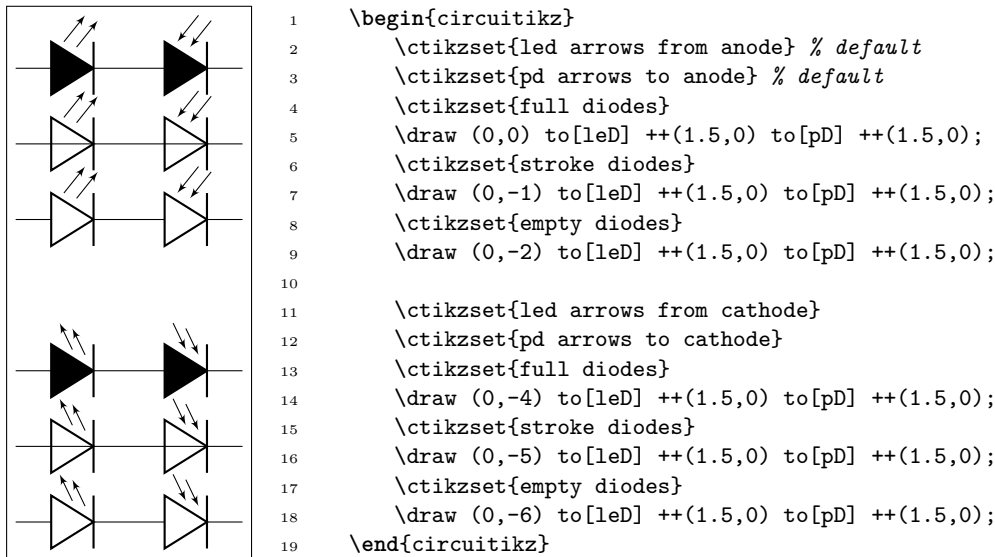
1 \begin{circuitikz}
2 \ctikzset{led arrows from anode} % default
3 \ctikzset{pd arrows to anode} % default
4 \ctikzset{full diodes}
5 \draw (0,0) to[leD] ++(1.5,0) to[pD] ++(1.5,0);
6 \ctikzset{stroke diodes}
7 \draw (0,-1) to[leD] ++(1.5,0) to[pD] ++(1.5,0);
8 \ctikzset{empty diodes}
9 \draw (0,-2) to[leD] ++(1.5,0) to[pD] ++(1.5,0);
10
11 \ctikzset{led arrows from cathode}
12 \ctikzset{pd arrows to cathode}
13 \ctikzset{full diodes}
14 \draw (0,-4) to[leD] ++(1.5,0) to[pD] ++(1.5,0);
15 \ctikzset{stroke diodes}
16 \draw (0,-5) to[leD] ++(1.5,0) to[pD] ++(1.5,0);
17 \ctikzset{empty diodes}
18 \draw (0,-6) to[leD] ++(1.5,0) to[pD] ++(1.5,0);
19 \end{circuitikz}